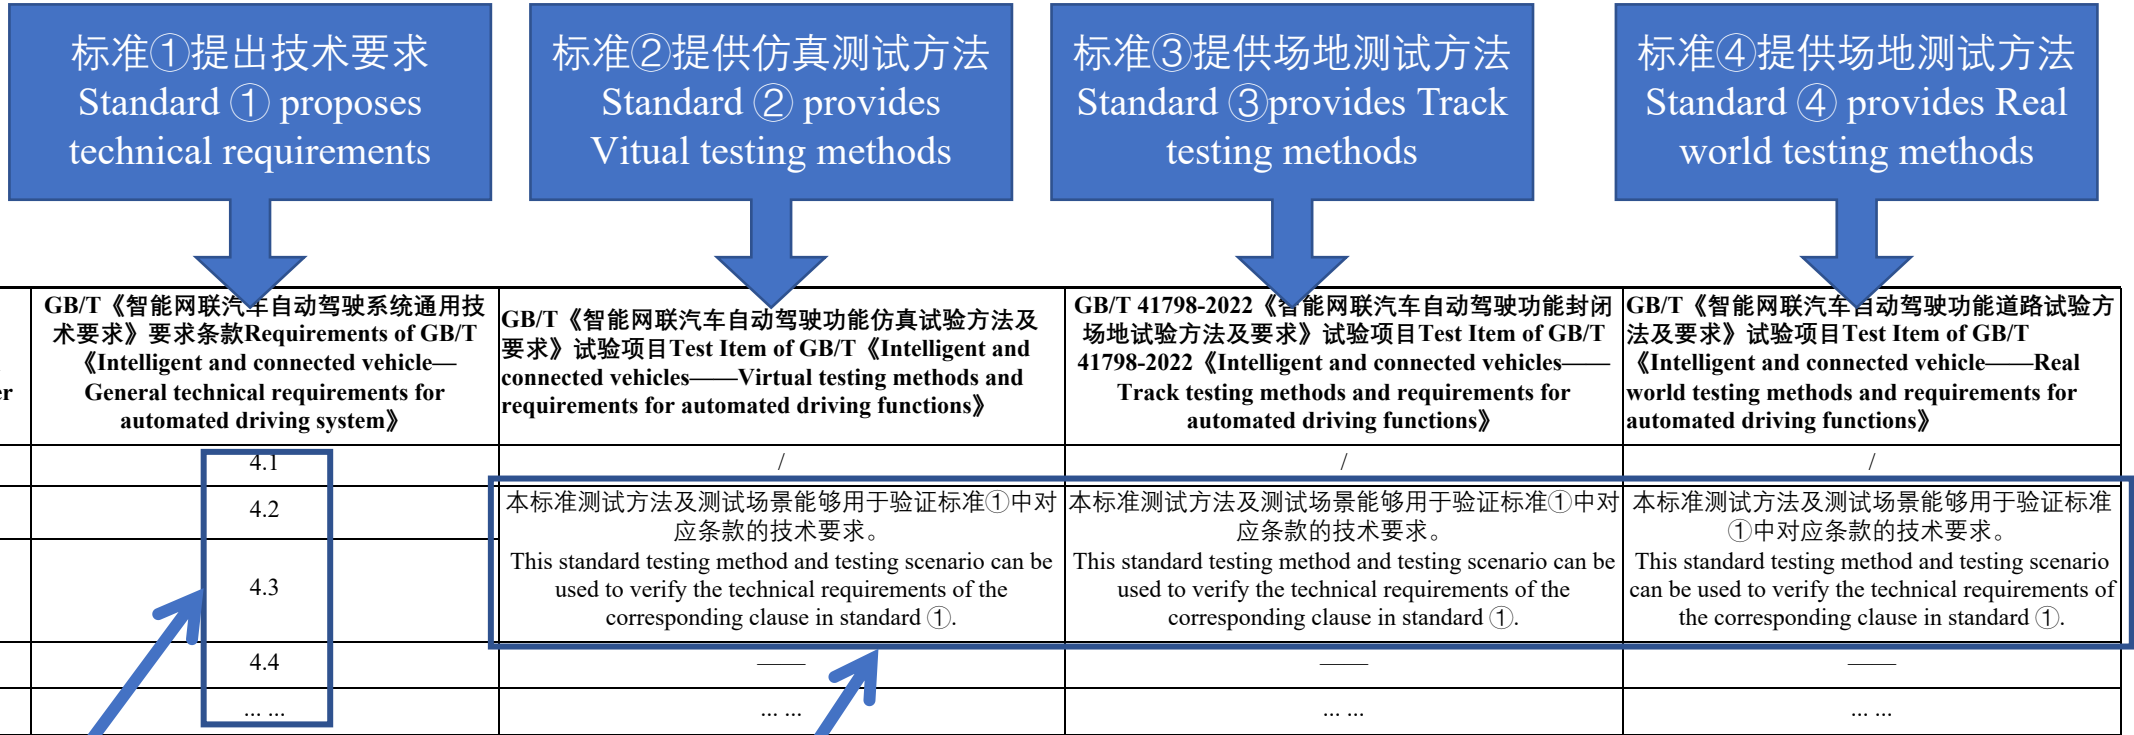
标准①提出技术要求
Standard ① proposes technical requirements

标准②提供仿真测试方法
Standard ② provides Vitual testing methods

标准③提供场地测试方法
Standard ③provides Track testing methods

标准④提供场地测试方法
Standard ④ provides Real world testing methods

| er | GB/T《智能网联汽车自动驾驶系统通用技术要求》要求条款Requirements of GB/T《Intelligent and connected vehicle—General technical requirements for automated driving system》 | GB/T《智能网联汽车自动驾驶功能仿真试验方法及要求》试验项目Test Item of GB/T《Intelligent and connected vehicles——Virtual testing methods and requirements for automated driving functions》 | GB/T 41798-2022《智能网联汽车自动驾驶功能封闭场地试验方法及要求》试验项目Test Item of GB/T 41798-2022《Intelligent and connected vehicles——Track testing methods and requirements for automated driving functions》 | GB/T《智能网联汽车自动驾驶功能道路试验方法及要求》试验项目Test Item of GB/T《Intelligent and connected vehicle——Real world testing methods and requirements for automated driving functions》 |
|---|---|---|---|---|
| | 4.1 | / | / | / |
| | 4.2 | 本标准测试方法及测试场景能够用于验证标准①中对应条款的技术要求。This standard testing method and testing scenario can be used to verify the technical requirements of the corresponding clause in standard ①. | 本标准测试方法及测试场景能够用于验证标准①中对应条款的技术要求。This standard testing method and testing scenario can be used to verify the technical requirements of the corresponding clause in standard ①. | 本标准测试方法及测试场景能够用于验证标准①中对应条款的技术要求。This standard testing method and testing scenario can be used to verify the technical requirements of the corresponding clause in standard ①. |
| | 4.3 | | | |
| | 4.4 | —— | —— | —— |
| | … … | … … | … … | … … |